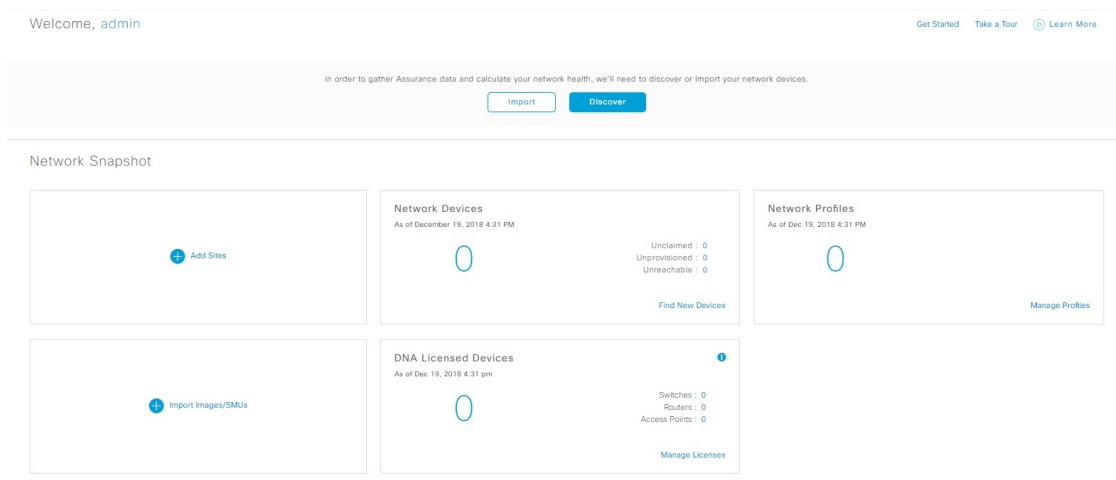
Welcome, admin

Get Started Take a Tour Learn More

In order to gather Assurance data and calculate your network health, we'll need to discover or import your network devices.

Import Discover

Network Snapshot

Add Sites

Network Devices
As of December 19, 2018 4:31 PM
0
Unclaimed : 0
Unprovisioned : 0
Unreachable : 0
Find New Devices

Network Profiles
As of Dec 19, 2018 4:31 PM
0
Manage Profiles

Import Images/SMUs

DNA Licensed Devices
As of Dec 19, 2018 4:31 pm
0
Switches : 0
Routers : 0
Access Points : 0
Manage Licenses